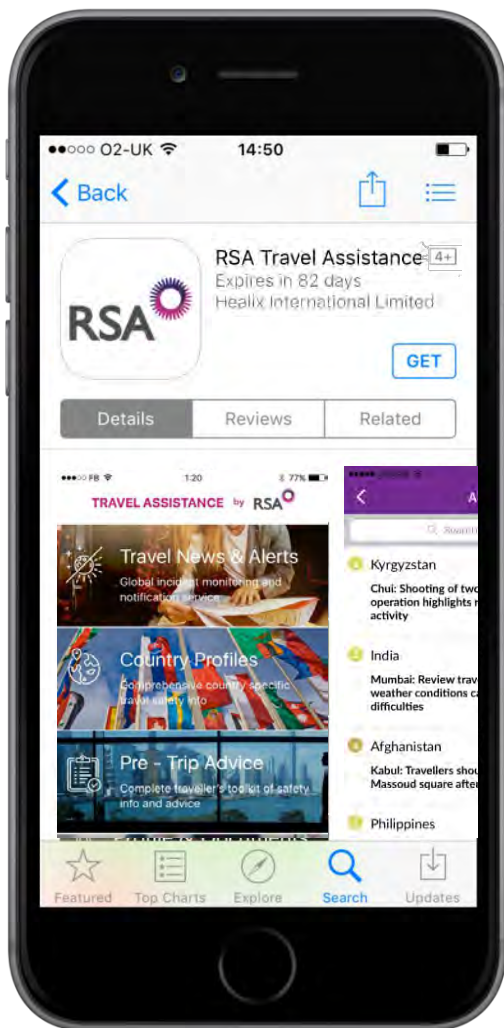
●●○○○ O2-UK 14:50

Back

RSA

RSA Travel Assistance 4+
Expires in 82 days
Healix International Limited

GET

Details Reviews Related

●●○○○ FB 1:20 77%

TRAVEL ASSISTANCE by RSA

Travel News & Alerts
Global incident monitoring and notification service

Country Profiles
Comprehensive country specific travel safety info

Pre - Trip Advice
Complete traveller's tool kit of safety info and advice

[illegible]

A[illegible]

Search

Kyrgyzstan
Chui: Shooting of two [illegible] operation highlights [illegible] activity

India
Mumbai: Review trav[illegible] weather conditions c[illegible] difficulties

Afghanistan
Kabul: Travellers shou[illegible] Massoud square afte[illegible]

Philippines

Featured Top Charts Explore Search Updates